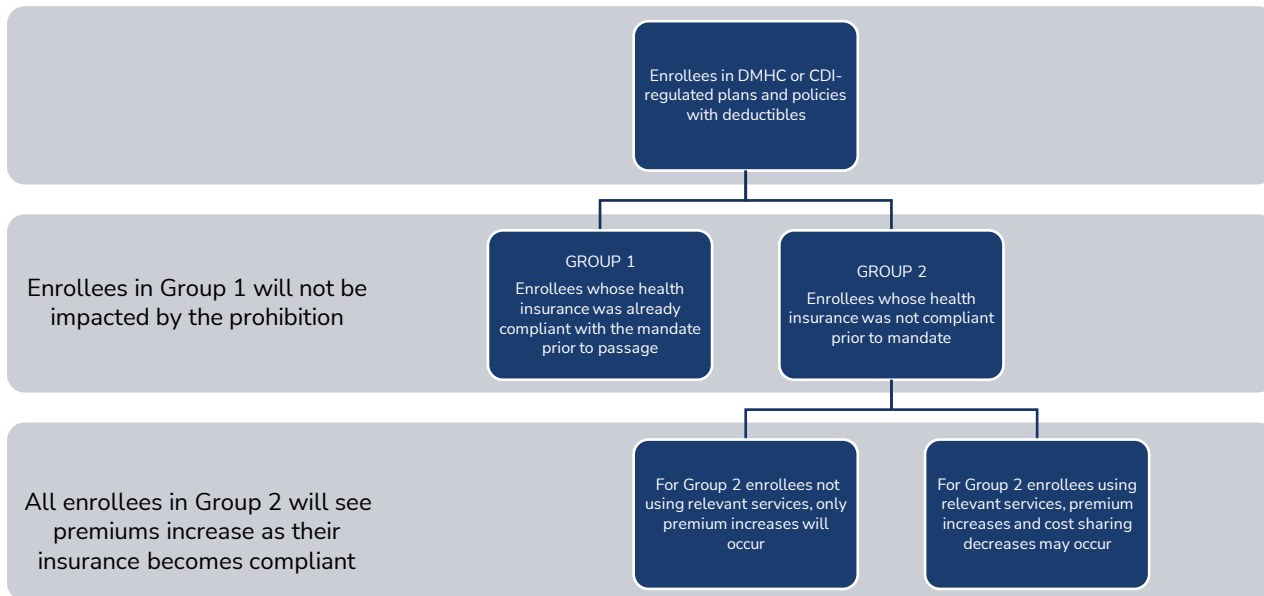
Enrollees in DMHC or CDI-regulated plans and policies with deductibles

Enrollees in Group 1 will not be impacted by the prohibition

GROUP 1
Enrollees whose health insurance was already compliant with the mandate prior to passage

GROUP 2
Enrollees whose health insurance was not compliant prior to mandate

All enrollees in Group 2 will see premiums increase as their insurance becomes compliant

For Group 2 enrollees not using relevant services, only premium increases will occur

For Group 2 enrollees using relevant services, premium increases and cost sharing decreases may occur